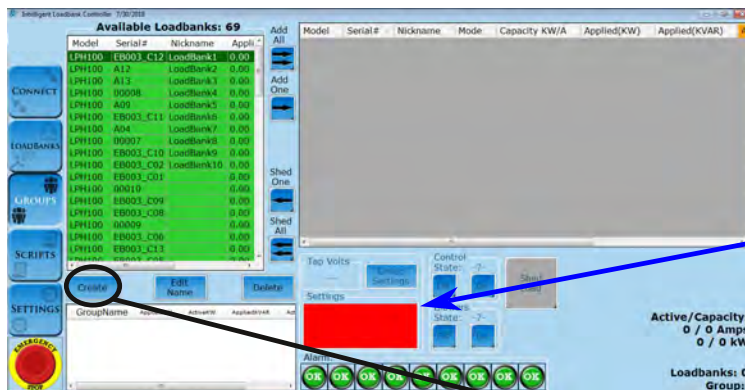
Intelligent Loadbank Controller 7/30/2018

Available Loadbanks: 69

| Model | Serial# | Nickname | Appli |
|---|---|---|---|
| LPH100 | EB003_C12 | LoadBank1 | 0.00 |
| LPH100 | A12 | LoadBank2 | 0.00 |
| LPH100 | A13 | LoadBank3 | 0.00 |
| LPH100 | 00008 | LoadBank4 | 0.00 |
| LPH100 | A09 | LoadBank5 | 0.00 |
| LPH100 | EB003_C11 | LoadBank6 | 0.00 |
| LPH100 | A04 | LoadBank7 | 0.00 |
| LPH100 | 00007 | LoadBank8 | 0.00 |
| LPH100 | EB003_C10 | LoadBank9 | 0.00 |
| LPH100 | EB003_C02 | LoadBank10 | 0.00 |
| LPH100 | EB003_C01 | | 0.00 |
| LPH100 | 00010 | | 0.00 |
| LPH100 | EB003_C09 | | 0.00 |
| LPH100 | EB003_C08 | | 0.00 |
| LPH100 | 00009 | | 0.00 |
| LPH100 | EB003_C06 | | 0.00 |
| LPH100 | EB003_C13 | | 0.00 |

Add All

Add One

Shed One

Shed All

| Model | Serial# | Nickname | Mode | Capacity KW/A | Applied(KW) | Applied(KVAR) |
|---|---|---|---|---|---|---|

CONNECT

LOADBANKS

GROUPS

SCRIPTS

SETTINGS

EMERGENCY STOP

Create

Edit Name

Delete

GroupName

Tap Volts

Group Settings

Control State: -?-

Settings

State: -?-

Shed

Alarms

OK OK OK OK OK OK OK OK OK

Active/Capacity
0 / 0 Amps
0 / 0 kW

Loadbanks:
Groups